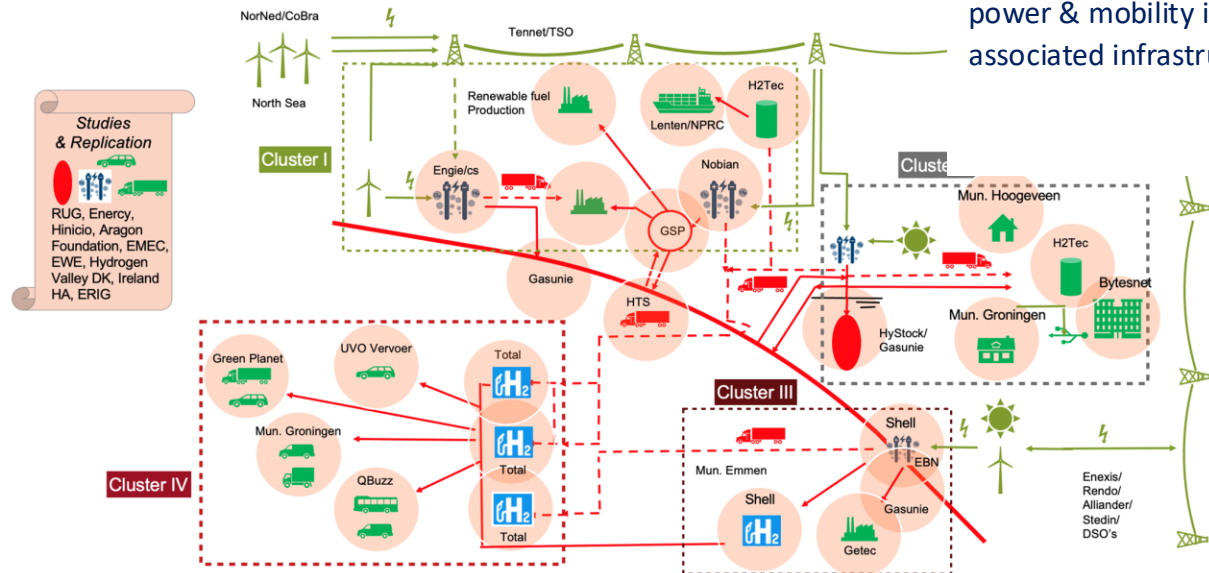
power & mobility i
associated infrastru

NorNed/CoBra
Tennet/TSO
North Sea

Studies & Replication
RUG, Enercy, Hinicio, Aragon Foundation, EMEC, EWE, Hydrogen Valley DK, Ireland HA, ERIG

Cluster I
Renewable fuel Production
Lenten/NPRC
H2Tec
Engie/cs
Nobian
GSP
Gasunie
HTS

Cluste
Mun. Hoogeveen
H2Tec
Bytesnet
Mun. Groningen
HyStock/ Gasunie

Cluster III
Shell
EBN
Mun. Emmen
Shell
Gasunie
Getec

Enexis/ Rendo/ Alliander/ Stedin/ DSO's

Cluster IV
Green Planet
UVO Vervoer
Total
Mun. Groningen
Total
QBuzz
Total
H2
H2
H2
H2